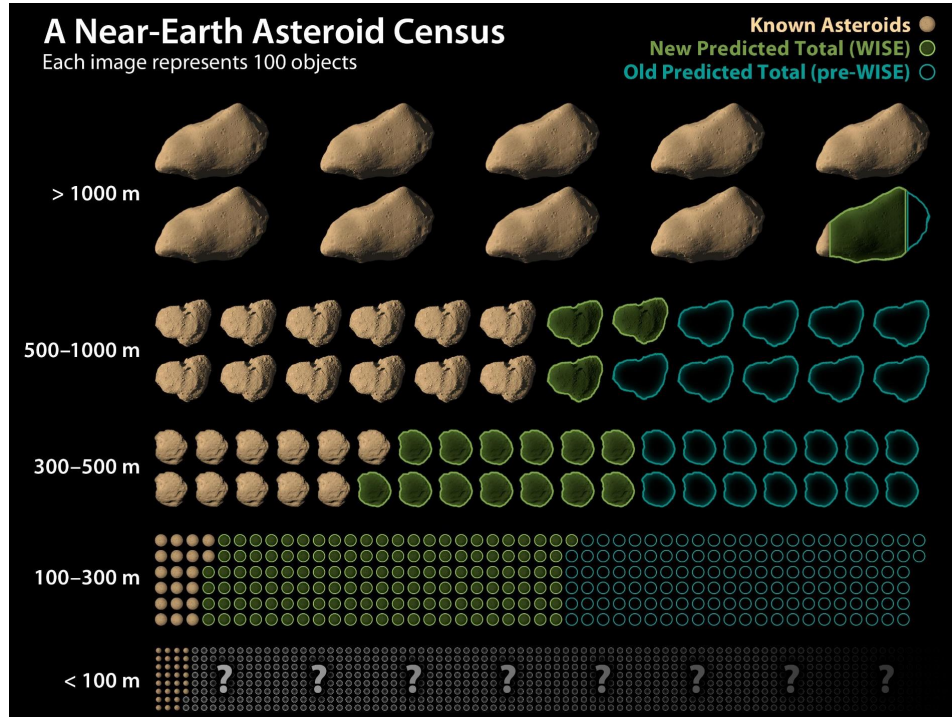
A Near-Earth Asteroid Census
Each image represents 100 objects

Known Asteroids
New Predicted Total (WISE)
Old Predicted Total (pre-WISE)

> 1000 m

500–1000 m

300–500 m

100–300 m

< 100 m

? ? ? ? ? ? ? ?